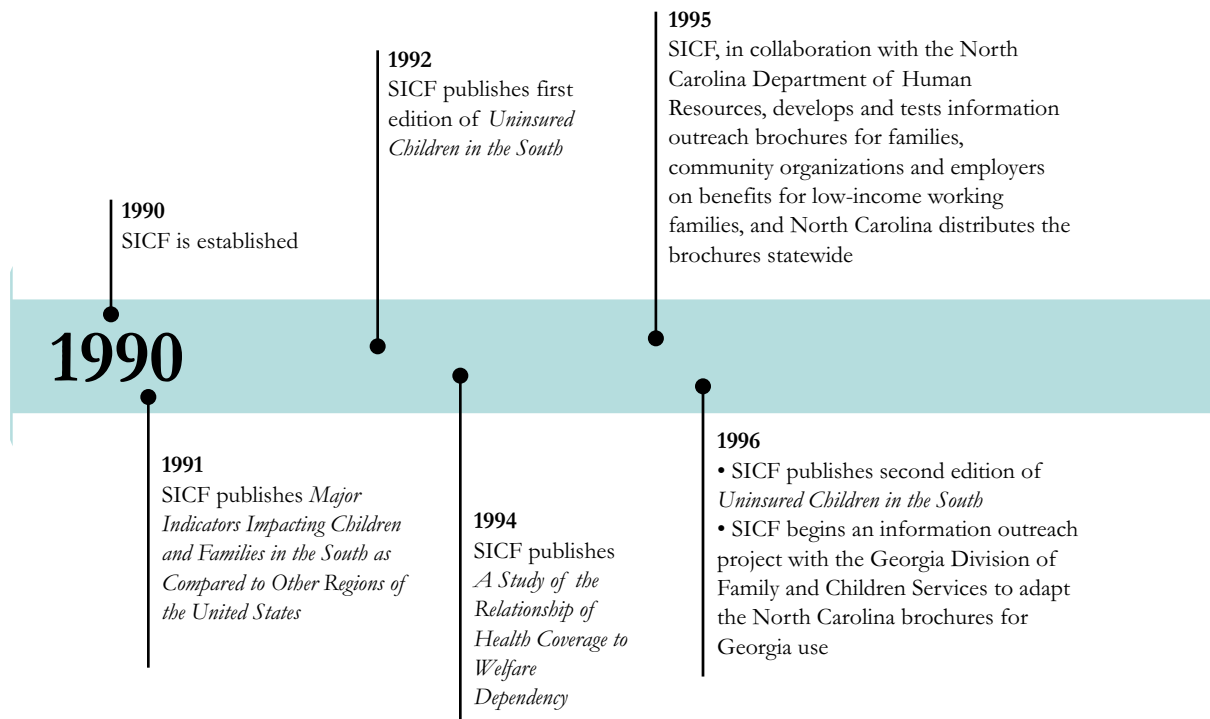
1990

1990
SICF is established

1991
SICF publishes *Major Indicators Impacting Children and Families in the South as Compared to Other Regions of the United States*

1992
SICF publishes first edition of *Uninsured Children in the South*

1994
SICF publishes *A Study of the Relationship of Health Coverage to Welfare Dependency*

1995
SICF, in collaboration with the North Carolina Department of Human Resources, develops and tests information outreach brochures for families, community organizations and employers on benefits for low-income working families, and North Carolina distributes the brochures statewide

1996
• SICF publishes second edition of *Uninsured Children in the South*
• SICF begins an information outreach project with the Georgia Division of Family and Children Services to adapt the North Carolina brochures for Georgia use